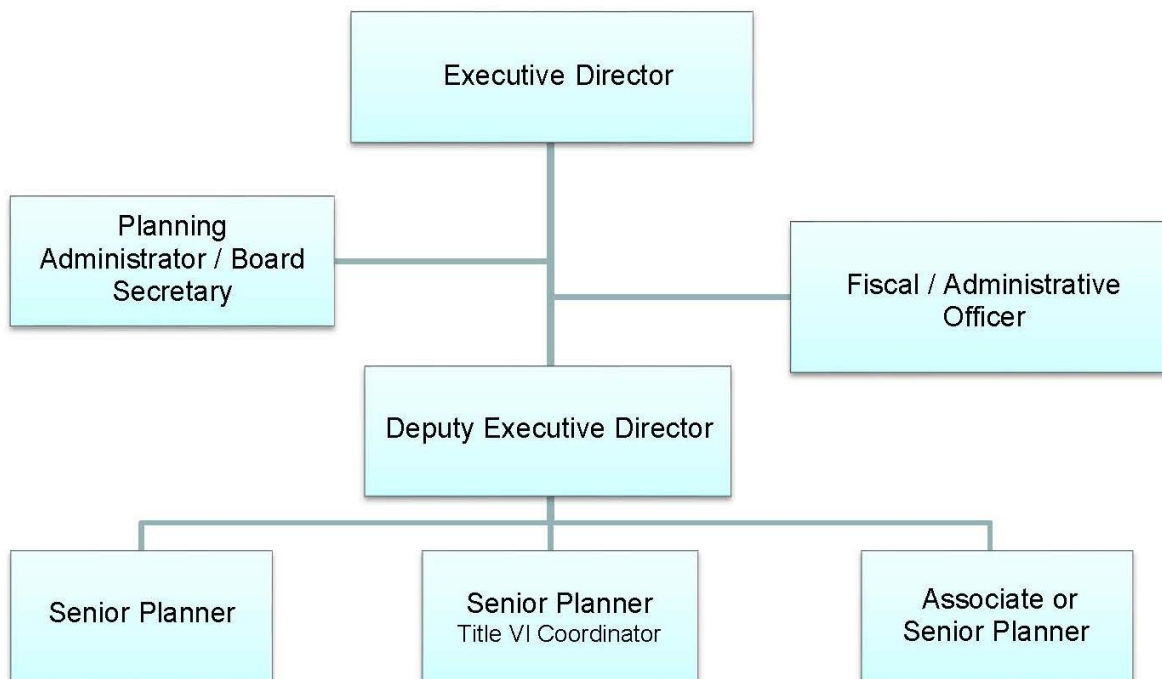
Executive Director

Planning Administrator / Board Secretary

Fiscal / Administrative Officer

Deputy Executive Director

Senior Planner

Senior Planner
Title VI Coordinator

Associate or Senior Planner